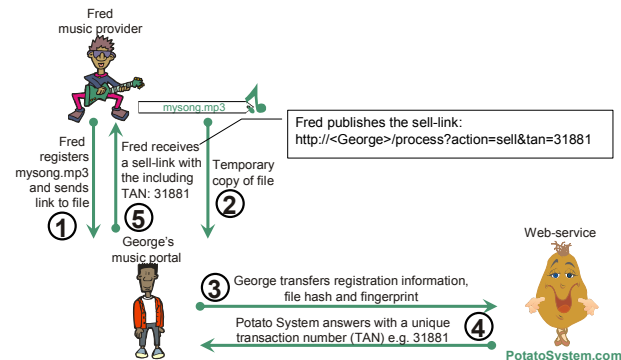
Fred
music provider

mysong.mp3

Fred publishes the sell-link:
http://<George>/process?action=sell&tan=31881

Fred registers mysong.mp3 and sends link to file

1

Fred receives a sell-link with the including TAN: 31881

5

Temporary copy of file

2

George's music portal

Web-service

3

George transfers registration information, file hash and fingerprint

Potato System answers with a unique transaction number (TAN) e.g. 31881

4

PotatoSystem.com